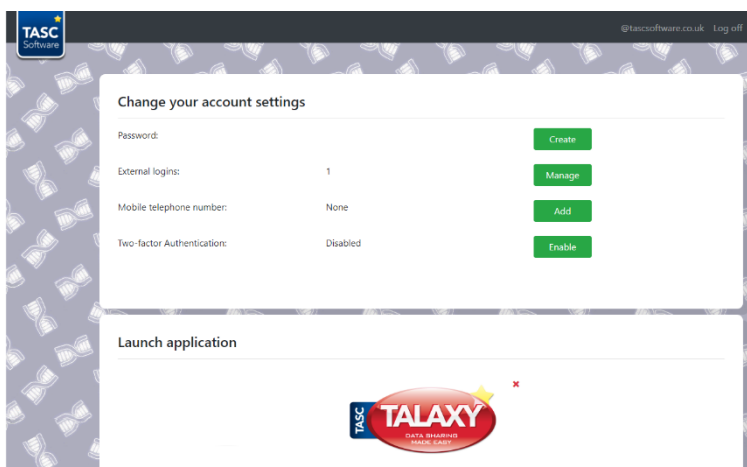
TASC Software

@tascsoftware.co.uk Log off

Change your account settings

| | | |
|---|---|---|
| Password: | | Create |
| External logins: | 1 | Manage |
| Mobile telephone number: | None | Add |
| Two-factor Authentication: | Disabled | Enable |

Launch application

×

TASC TALAXY DATA SHARING MADE EASY